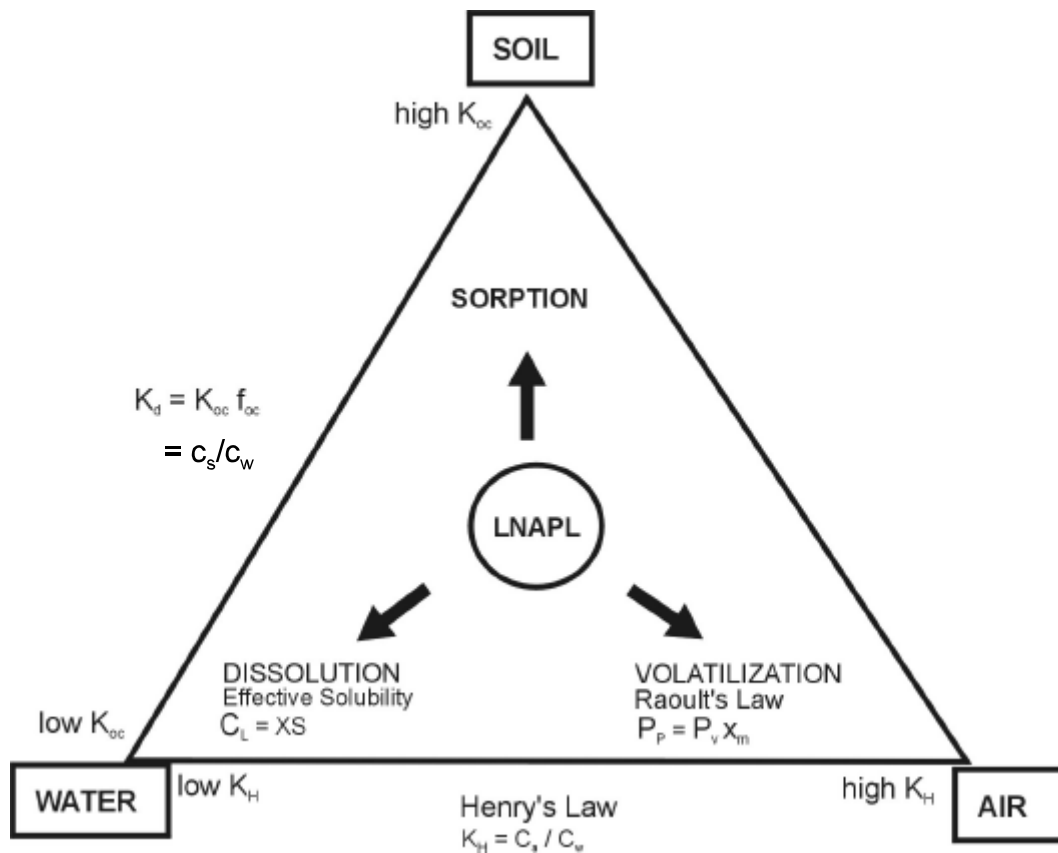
SOIL

high $K_{oc}$

SORPTION

$K_d = K_{oc} f_{oc}$

$= c_s/c_w$

LNAPL

DISSOLUTION
Effective Solubility
$C_L = XS$

VOLATILIZATION
Raoult's Law
$P_P = P_v x_m$

low $K_{oc}$

WATER

low $K_H$

Henry's Law
$K_H = C_a / C_w$

high $K_H$

AIR